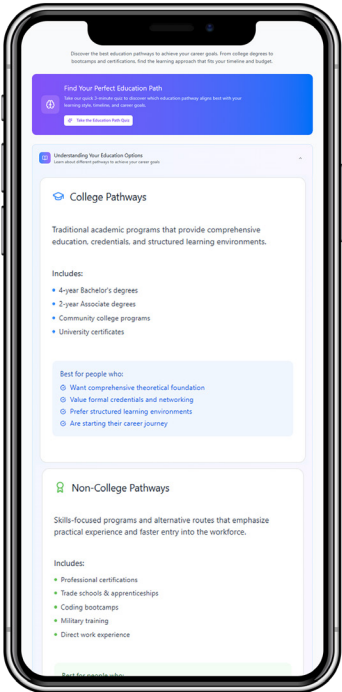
Discover the best education pathways to achieve your career goals. From college degrees to bootcamps and certifications, find the learning approach that fits your timeline and budget.

Find Your Perfect Education Path

Take our quick 3-minute quiz to discover which education pathway aligns best with your learning style, timeline, and career goals.

Take the Education Path Quiz

Understanding Your Education Options
Learn about different pathways to achieve your career goals

College Pathways

Traditional academic programs that provide comprehensive education, credentials, and structured learning environments.

Includes:

- 4-year Bachelor's degrees
- 2-year Associate degrees
- Community college programs
- University certificates

Best for people who:

- Want comprehensive theoretical foundation
- Value formal credentials and networking
- Prefer structured learning environments
- Are starting their career journey

Non-College Pathways

Skills-focused programs and alternative routes that emphasize practical experience and faster entry into the workforce.

Includes:

- Professional certifications
- Trade schools & apprenticeships
- Coding bootcamps
- Military training
- Direct work experience

Best for people who: